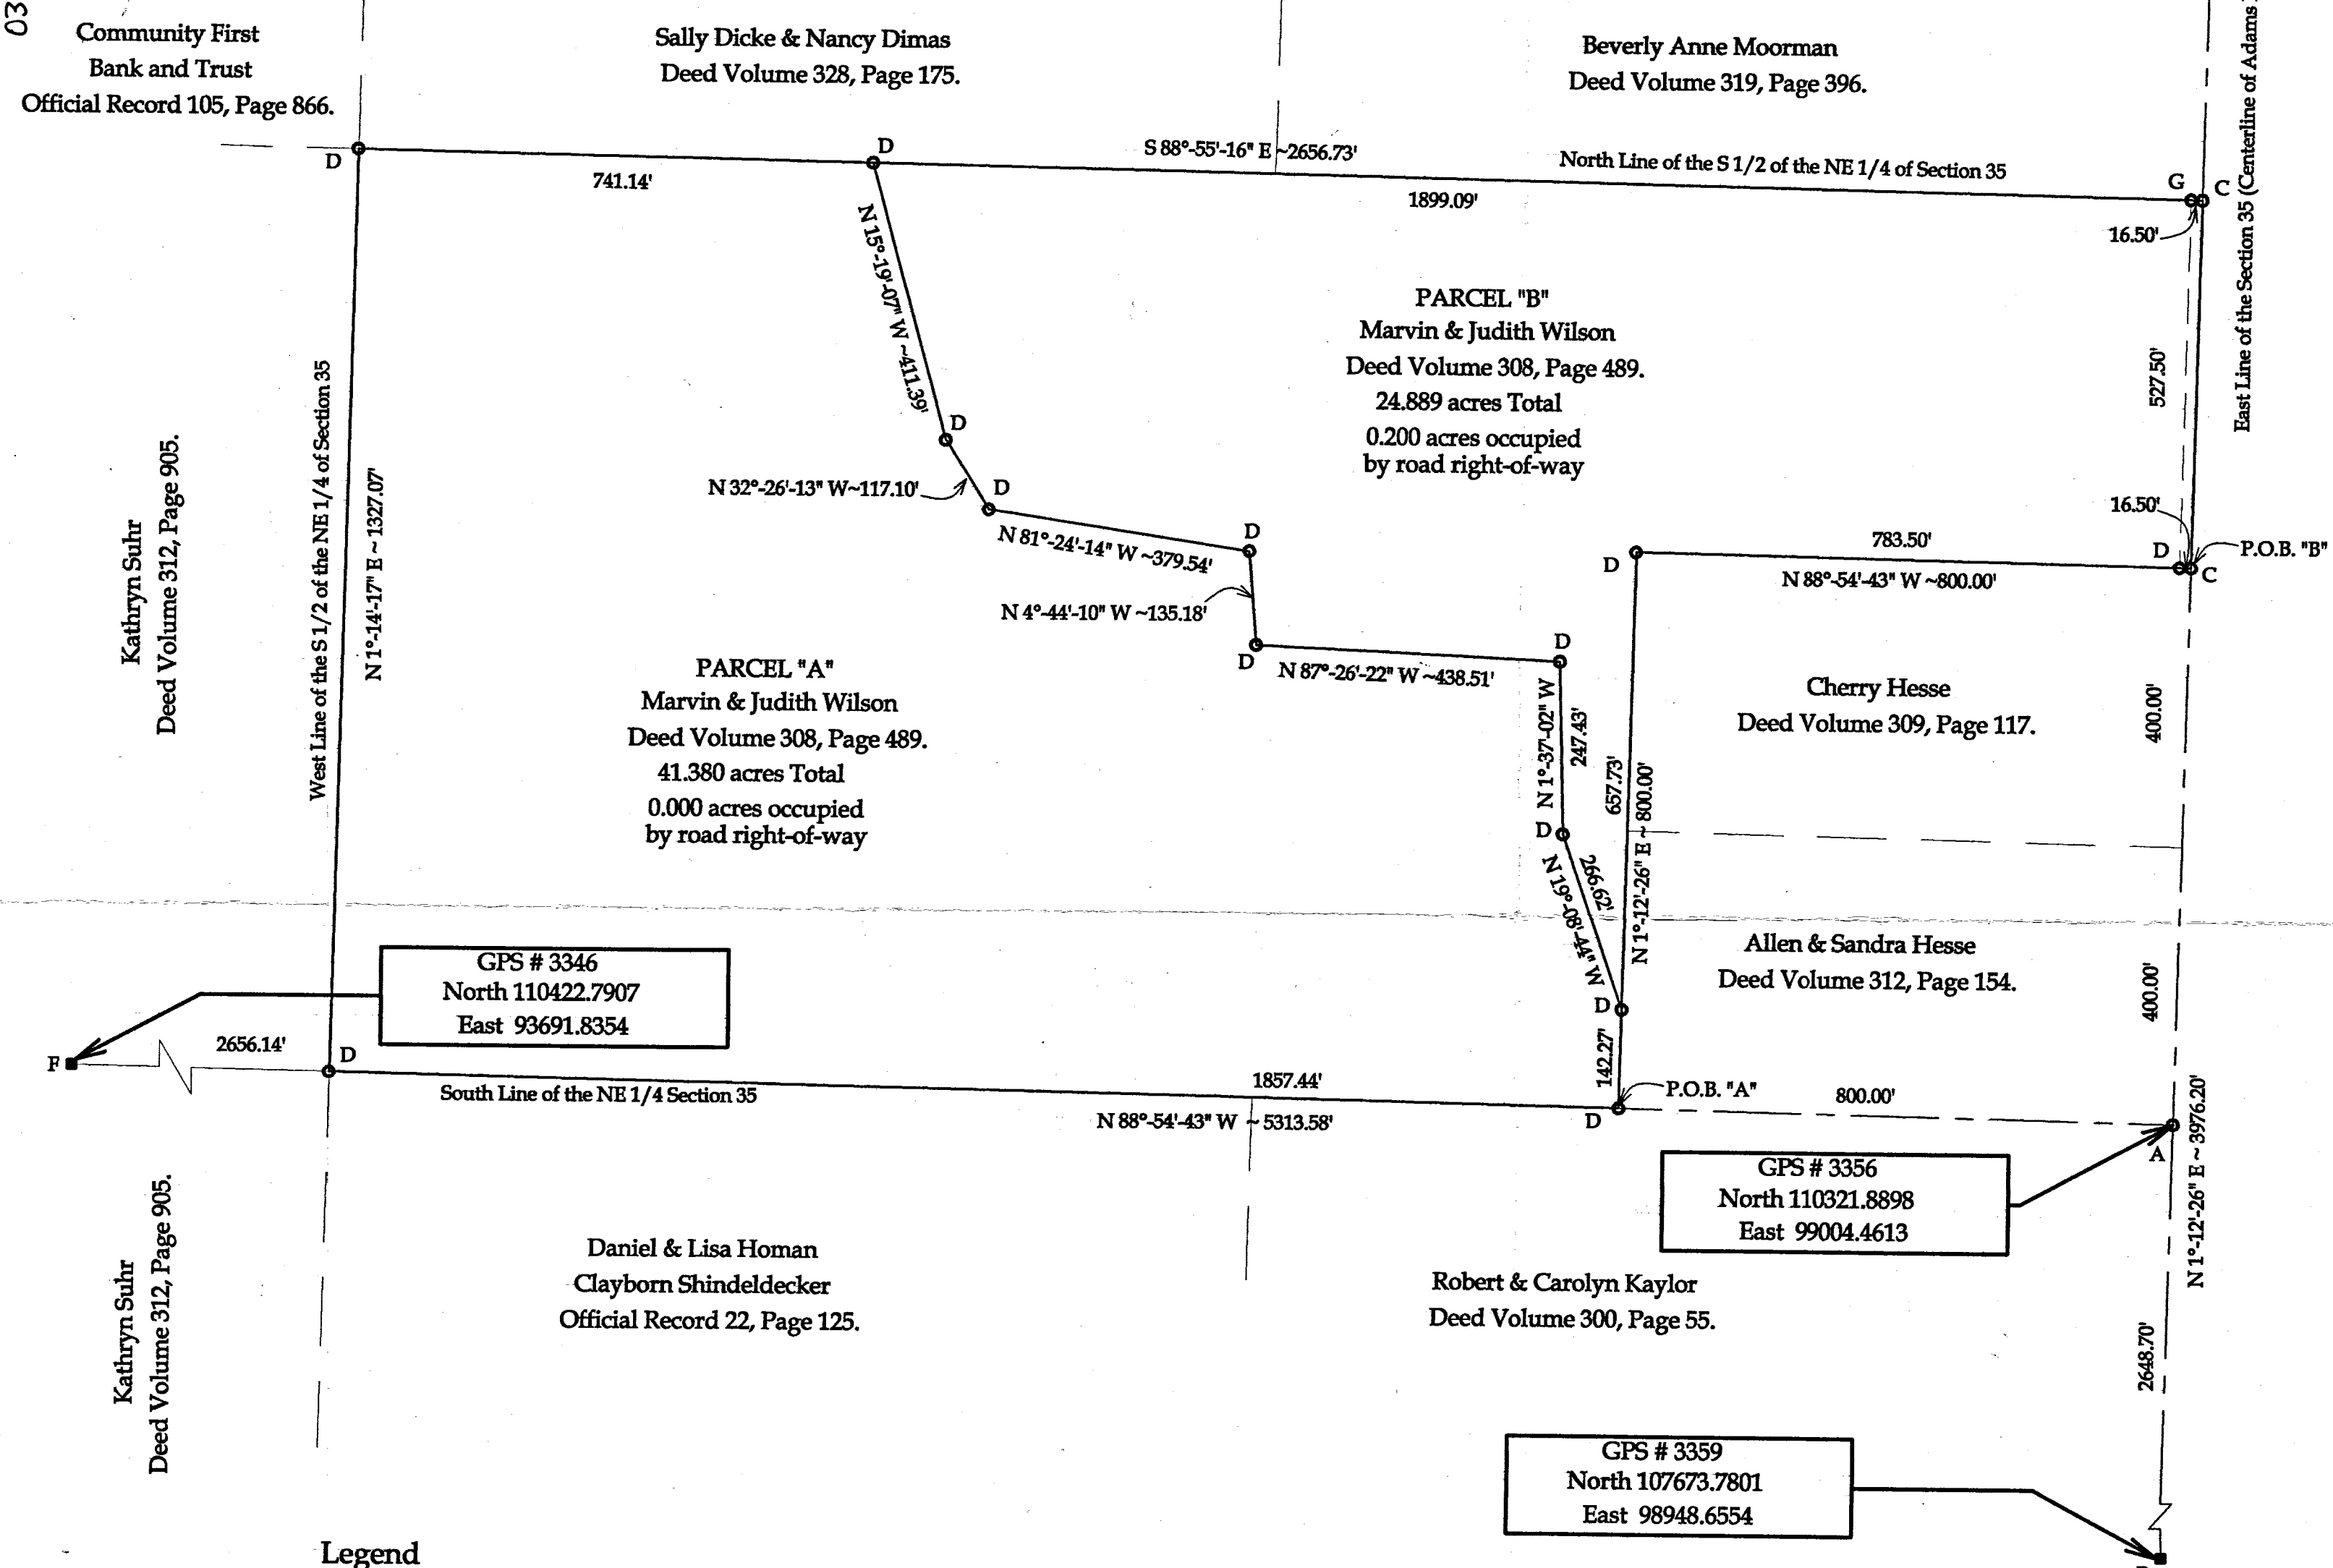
03

Community First
Bank and Trust
Official Record 105, Page 866.

Sally Dicke & Nancy Dimas
Deed Volume 328, Page 175.

Beverly Anne Moorman
Deed Volume 319, Page 396.

East Line of the Section 35 (Centerline of Adams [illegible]

D
741.14'
D
S 88°-55'-16" E ~2656.73'
North Line of the S 1/2 of the NE 1/4 of Section 35
1899.09'
G
C
16.50'

N 15°-19'-07" W ~411.39'
D

PARCEL "B"
Marvin & Judith Wilson
Deed Volume 308, Page 489.
24.889 acres Total
0.200 acres occupied
by road right-of-way

527.50'

N 32°-26'-13" W~117.10'
D
N 81°-24'-14" W ~379.54'
D
N 4°-44'-10" W ~135.18'
D

16.50'
783.50'
D
N 88°-54'-43" W ~800.00'
D
P.O.B. "B"
C

Kathryn Suhr
Deed Volume 312, Page 905.

West Line of the S 1/2 of the NE 1/4 of Section 35
N 1°-14'-17" E ~ 1327.07'

PARCEL "A"
Marvin & Judith Wilson
Deed Volume 308, Page 489.
41.380 acres Total
0.000 acres occupied
by road right-of-way

N 87°-26'-22" W ~438.51'
D
D

N 1°-37'-02" W
247.43'
657.73'
N 1°-12'-26" E ~ 800.00'

Cherry Hesse
Deed Volume 309, Page 117.

400.00'

D
N 19°-08'-44" W
266.62'
D

Allen & Sandra Hesse
Deed Volume 312, Page 154.

400.00'

GPS # 3346
North 110422.7907
East 93691.8354

F
2656.14'
D
South Line of the NE 1/4 Section 35
1857.44'
N 88°-54'-43" W ~ 5313.58'
142.27'
P.O.B. "A"
800.00'
D
A

GPS # 3356
North 110321.8898
East 99004.4613

N 1°-12'-26" E ~ 3976.20'

Kathryn Suhr
Deed Volume 312, Page 905.

Daniel & Lisa Homan
Clayborn Shindeldecker
Official Record 22, Page 125.

Robert & Carolyn Kaylor
Deed Volume 300, Page 55.

2648.70'

GPS # 3359
North 107673.7801
East 98948.6554

Legend